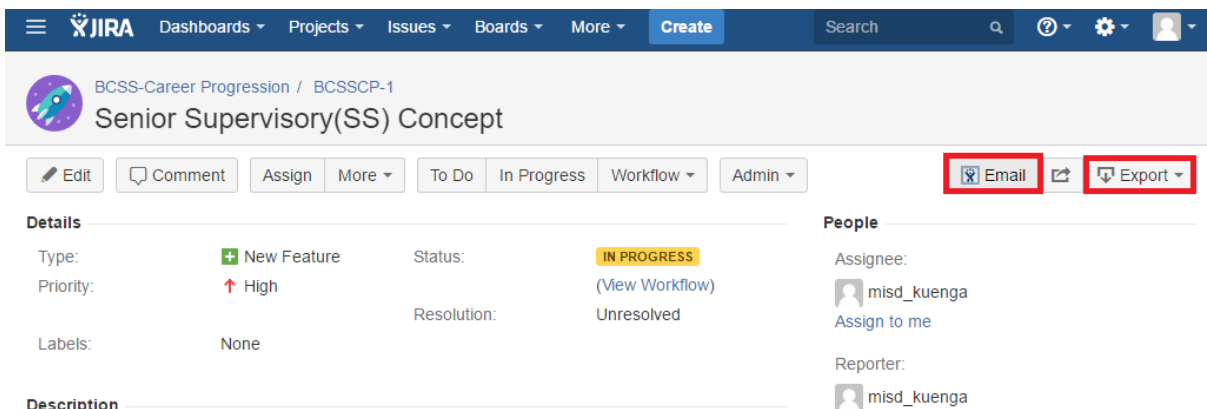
JIRA Dashboards Projects Issues Boards More Create Search

BCSS-Career Progression / BCSSCP-1
Senior Supervisory(SS) Concept

Edit Comment Assign More To Do In Progress Workflow Admin Email Export

Details

Type: New Feature
Priority: High
Labels: None

Status: IN PROGRESS
(View Workflow)
Resolution: Unresolved

People

Assignee:
misd_kuenga
Assign to me

Reporter:
misd_kuenga

Description